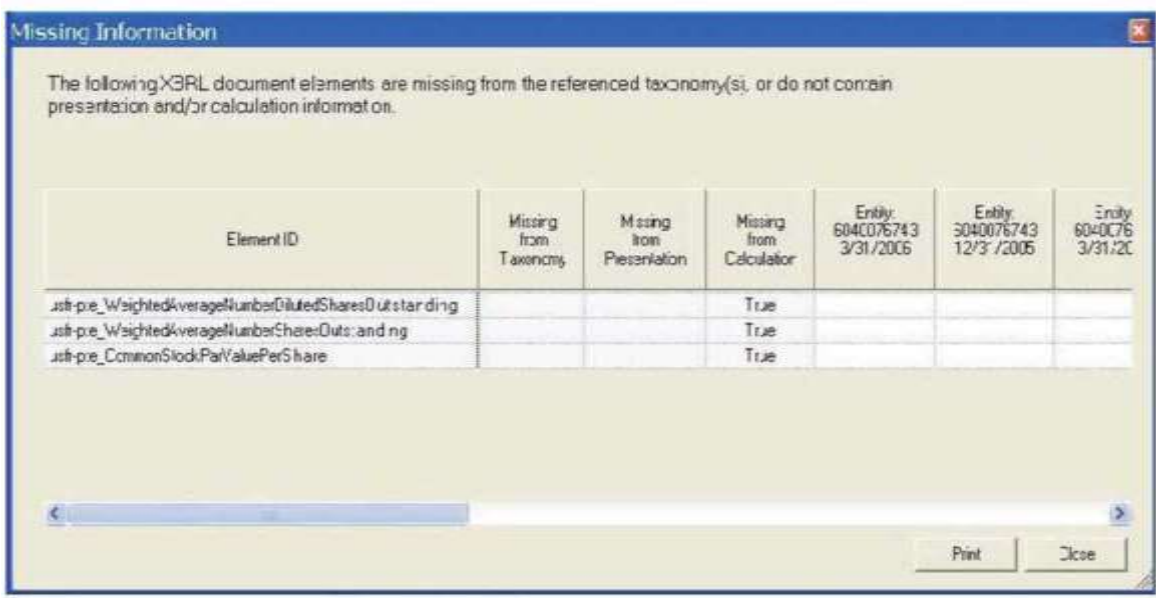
Missing Information

The following XBRL document elements are missing from the referenced taxonomy(s), or do not contain presentation and/or calculation information.

| Element ID | Missing from Taxonomy | Missing from Presentation | Missing from Calculator | Entity: 6040076743 3/31/2006 | Entity: 6040076743 12/31/2005 | Entity: 604007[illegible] 3/31/20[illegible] |
|---|---|---|---|---|---|---|
| usfr-pte_WeightedAverageNumberDilutedSharesOutstanding | | | True | | | |
| usfr-pte_WeightedAverageNumberSharesOutstanding | | | True | | | |
| usfr-pte_CommonStockParValuePerShare | | | True | | | |

Print Close